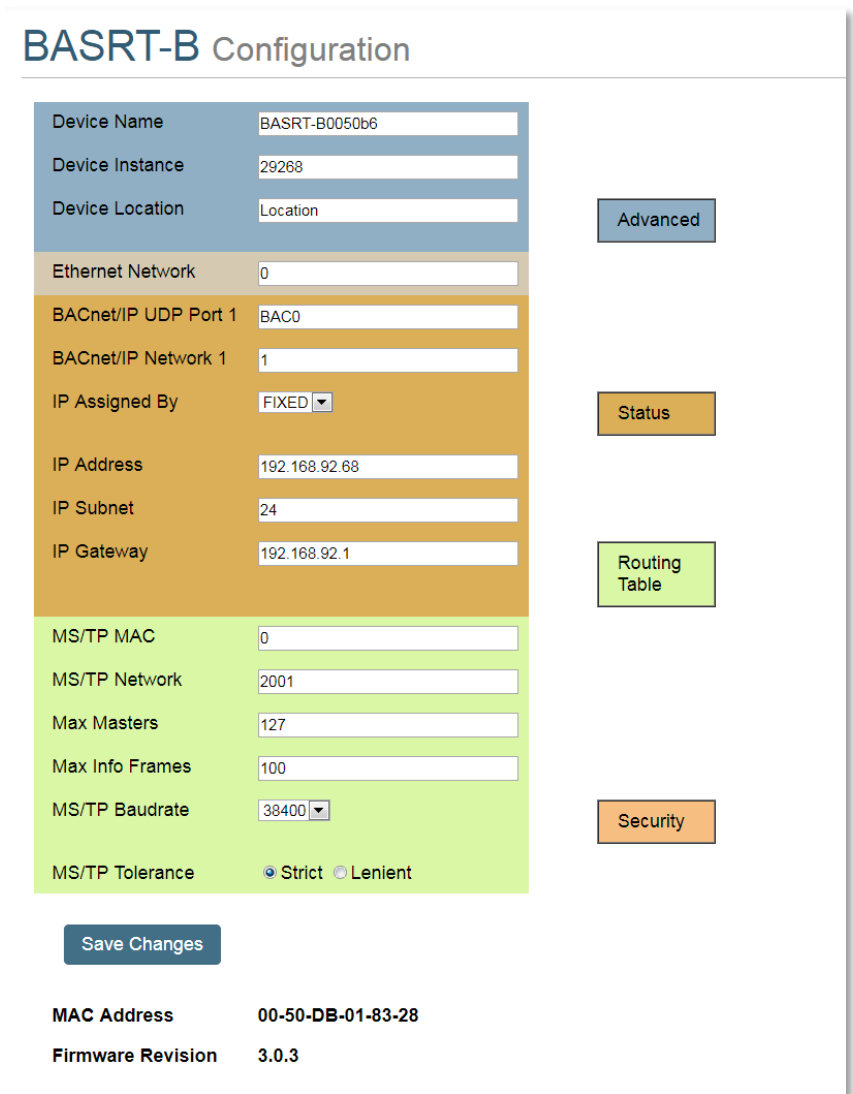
BASRT-B Configuration

| | |
|---|---|
| Device Name | BASRT-B0050b6 |
| Device Instance | 29268 |
| Device Location | Location |
| Ethernet Network | 0 |
| BACnet/IP UDP Port 1 | BAC0 |
| BACnet/IP Network 1 | 1 |
| IP Assigned By | FIXED |
| IP Address | 192.168.92.68 |
| IP Subnet | 24 |
| IP Gateway | 192.168.92.1 |
| MS/TP MAC | 0 |
| MS/TP Network | 2001 |
| Max Masters | 127 |
| Max Info Frames | 100 |
| MS/TP Baudrate | 38400 |
| MS/TP Tolerance | Strict Lenient |

Advanced

Status

Routing Table

Security

Save Changes

MAC Address 00-50-DB-01-83-28

Firmware Revision 3.0.3